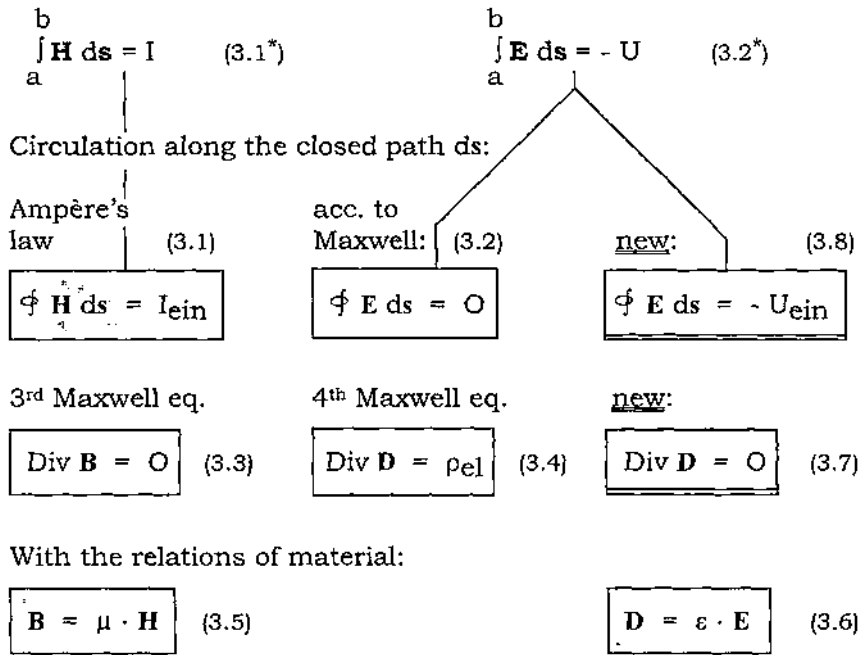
$\int_a^b \mathbf{H}\, d\mathbf{s} = I$ (3.1*)

$\int_a^b \mathbf{E}\, d\mathbf{s} = -U$ (3.2*)

Circulation along the closed path ds:

Ampère's law (3.1)

$\oint \mathbf{H}\, ds = I_{ein}$

acc. to Maxwell: (3.2)

$\oint \mathbf{E}\, ds = 0$

new: (3.8)

$\oint \mathbf{E}\, ds = -U_{ein}$

3rd Maxwell eq.

$\text{Div}\, \mathbf{B} = 0$ (3.3)

4th Maxwell eq.

$\text{Div}\, \mathbf{D} = \rho_{el}$ (3.4)

new:

$\text{Div}\, \mathbf{D} = 0$ (3.7)

With the relations of material:

$\mathbf{B} = \mu \cdot \mathbf{H}$ (3.5)

$\mathbf{D} = \varepsilon \cdot \mathbf{E}$ (3.6)